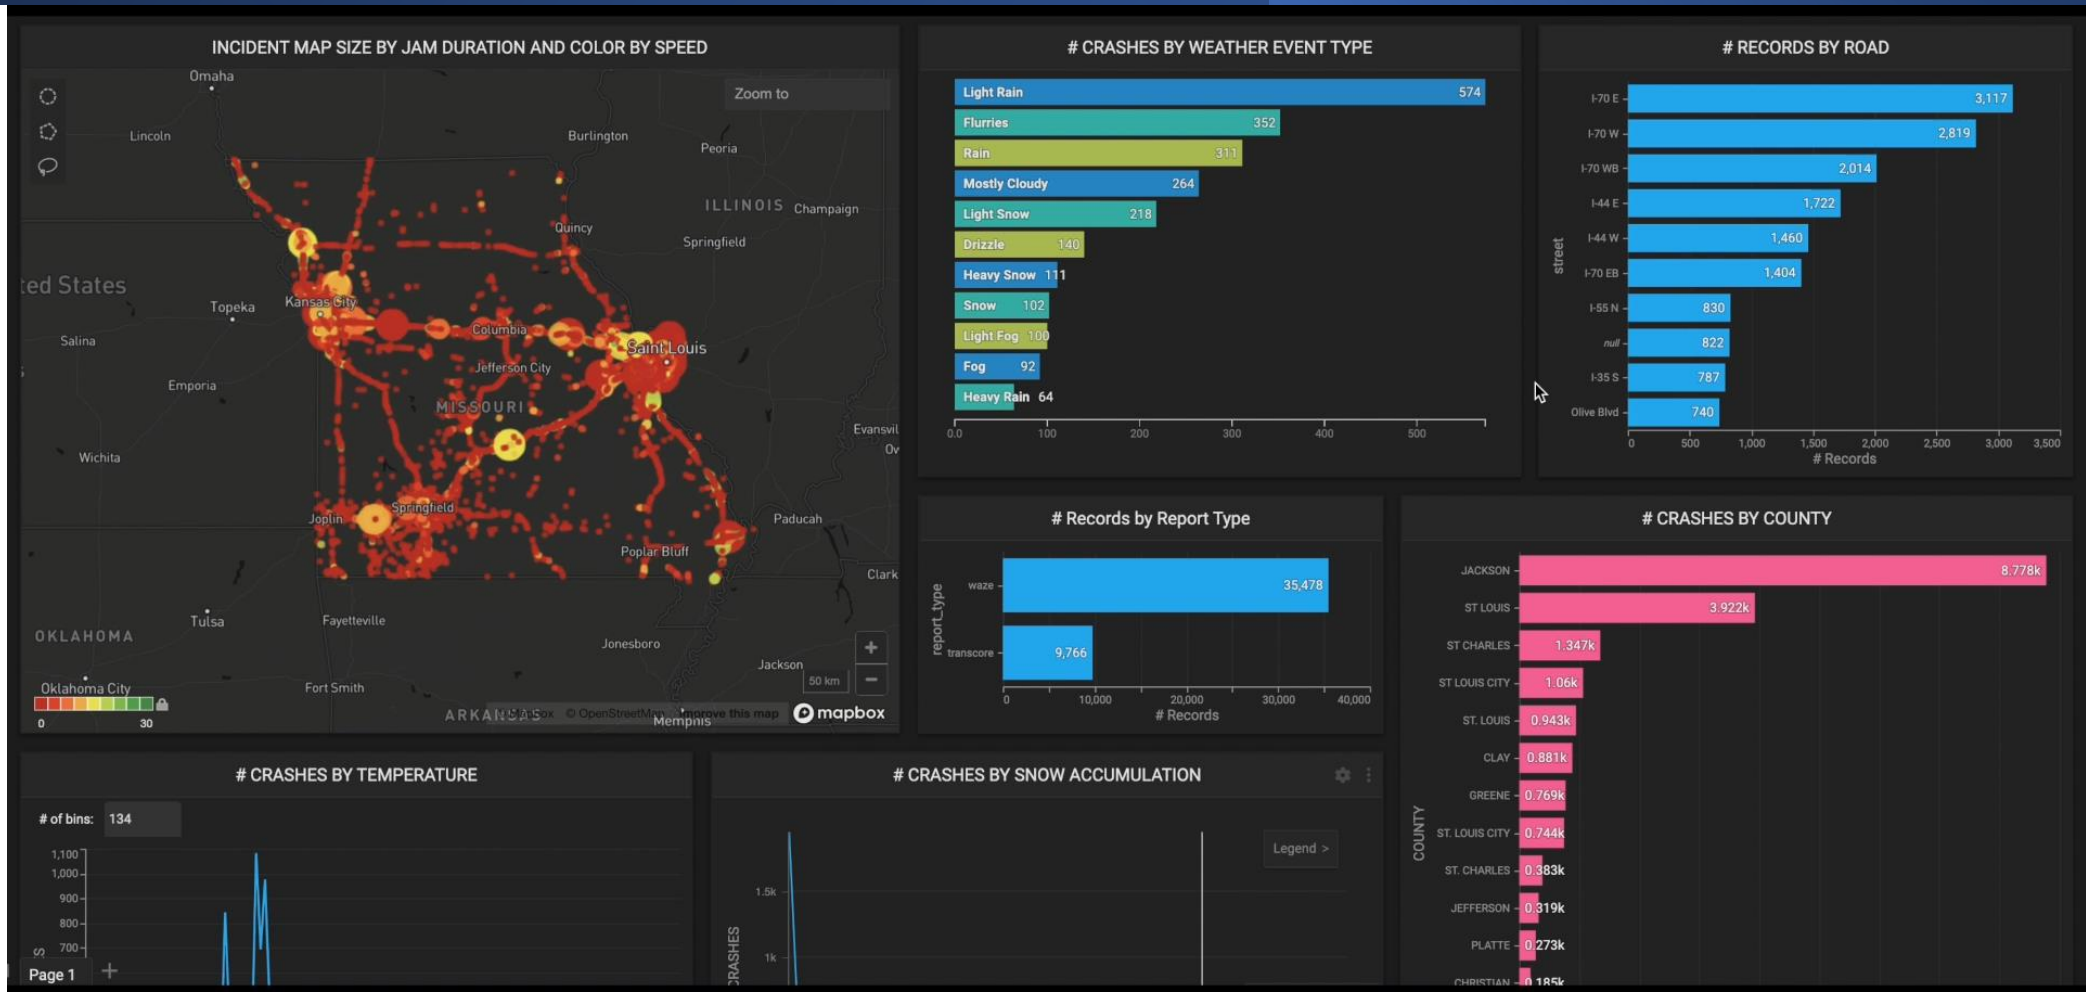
INCIDENT MAP SIZE BY JAM DURATION AND COLOR BY SPEED

Zoom to

Omaha
Lincoln
Burlington
Peoria
ILLINOIS
Champaign
Quincy
Springfield
ted States
Topeka
Kansas City
Columbia
Saint Louis
Salina
Jefferson City
Emporia
MISSOURI
Evansvil
Wichita
Springfield
Joplin
Paducah
Poplar Bluff
Clark
Tulsa
Fayetteville
OKLAHOMA
Jonesboro
Jackson
Oklahoma City
Fort Smith
ARKANSAS
Memphis
50 km
0
30
© Mapbox © OpenStreetMap Improve this map
mapbox

# CRASHES BY WEATHER EVENT TYPE

| Weather | Count |
|---|---|
| Light Rain | 574 |
| Flurries | 352 |
| Rain | 311 |
| Mostly Cloudy | 264 |
| Light Snow | 218 |
| Drizzle | 140 |
| Heavy Snow | 111 |
| Snow | 102 |
| Light Fog | 100 |
| Fog | 92 |
| Heavy Rain | 64 |

0.0 100 200 300 400 500

# RECORDS BY ROAD

street

| street | # Records |
|---|---|
| I-70 E | 3,117 |
| I-70 W | 2,819 |
| I-70 WB | 2,014 |
| I-44 E | 1,722 |
| I-44 W | 1,460 |
| I-70 EB | 1,404 |
| I-55 N | 830 |
| null | 822 |
| I-35 S | 787 |
| Olive Blvd | 740 |

0 500 1,000 1,500 2,000 2,500 3,000 3,500
# Records

# Records by Report Type

report_type

| report_type | # Records |
|---|---|
| waze | 35,478 |
| transcore | 9,766 |

0 10,000 20,000 30,000 40,000
# Records

# CRASHES BY COUNTY

COUNTY

| COUNTY | Crashes |
|---|---|
| JACKSON | 8.778k |
| ST LOUIS | 3.922k |
| ST CHARLES | 1.347k |
| ST LOUIS CITY | 1.06k |
| ST. LOUIS | 0.943k |
| CLAY | 0.881k |
| GREENE | 0.769k |
| ST. LOUIS CITY | 0.744k |
| ST. CHARLES | 0.383k |
| JEFFERSON | 0.319k |
| PLATTE | 0.273k |
| CHRISTIAN | 0.185k |

# CRASHES BY TEMPERATURE

# of bins: 134

1,100
1,000
900
800
700

# CRASHES BY SNOW ACCUMULATION

Legend >

CRASHES
1.5k
1k

Page 1 +